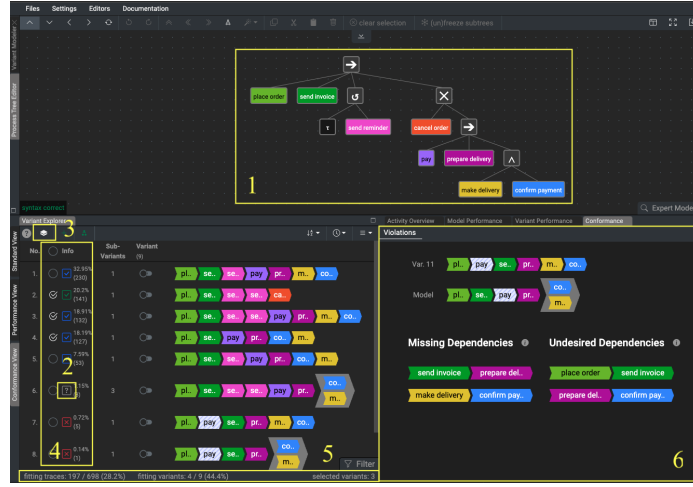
Files Settings Editors Documentation

clear selection (un)freeze subtrees

Variant Modeler

Process Tree Editor

place order send invoice τ send reminder cancel order pay prepare delivery ∧ make delivery confirm payment

1

syntax correct

Expert Mode

Variant Explorer

3

Standard View

Performance View

Conformance View

No. Info Sub-Variants Variant (9)

| No. | Info | Sub-Variants | Variant |
|---|---|---|---|
| 1. | 32.95% (230) | 1 | pl.. se.. se.. pay pr.. m.. co.. |
| 2. | 20.2% (141) | 1 | pl.. se.. se.. se.. ca.. |
| 3. | 18.91% (132) | 1 | pl.. se.. se.. pay pr.. m.. co.. |
| 4. | 18.19% (127) | 1 | pl.. se.. pay pr.. m.. co.. |
| 5. | 7.59% (53) | 1 | pl.. se.. se.. pr.. co.. m.. |
| 6. | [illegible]15% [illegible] | 3 | pl.. se.. se.. se.. pay pr.. co.. m.. |
| 7. | 0.72% (5) | 1 | pl.. pay se.. pr.. m.. co.. |
| 8. | 0.14% (1) | 1 | pl.. pay se.. pr.. co.. m.. |

2

4

5

Filter

fitting traces: 197 / 698 (28.2%) fitting variants: 4 / 9 (44.4%) selected variants: 3

Activity Overview Model Performance Variant Performance Conformance

Violations

Var. 11 pl.. pay se.. pr.. m.. co..

Model pl.. se.. pay pr.. co.. m..

Missing Dependencies

send invoice prepare del..

make delivery confirm pay..

Undesired Dependencies

place order send invoice

prepare del.. confirm pay..

6